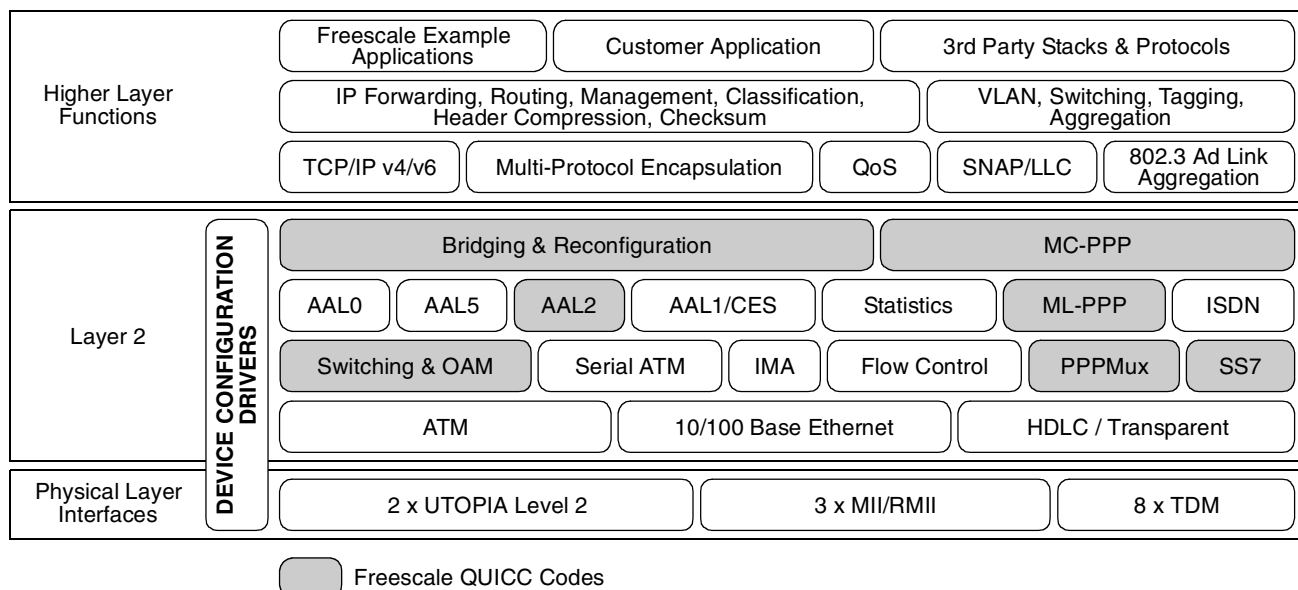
Higher Layer Functions

Freescale Example Applications

Customer Application

3rd Party Stacks & Protocols

IP Forwarding, Routing, Management, Classification, Header Compression, Checksum

VLAN, Switching, Tagging, Aggregation

TCP/IP v4/v6

Multi-Protocol Encapsulation

QoS

SNAP/LLC

802.3 Ad Link Aggregation

Layer 2

DEVICE CONFIGURATION DRIVERS

Bridging & Reconfiguration

MC-PPP

AAL0

AAL5

AAL2

AAL1/CES

Statistics

ML-PPP

ISDN

Switching & OAM

Serial ATM

IMA

Flow Control

PPPMux

SS7

ATM

10/100 Base Ethernet

HDLC / Transparent

Physical Layer Interfaces

2 x UTOPIA Level 2

3 x MII/RMII

8 x TDM

Freescale QUICC Codes